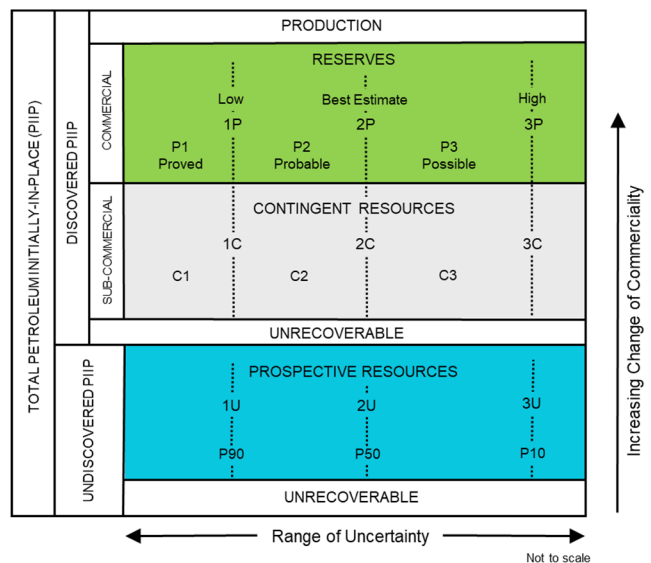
TOTAL PETROLEUM INITIALLY-IN-PLACE (PIIP)

DISCOVERED PIIP

PRODUCTION

COMMERCIAL

RESERVES

Low
1P

Best Estimate
2P

High
3P

P1
Proved

P2
Probable

P3
Possible

SUB-COMMERCIAL

CONTINGENT RESOURCES

1C

2C

3C

C1

C2

C3

UNRECOVERABLE

UNDISCOVERED PIIP

PROSPECTIVE RESOURCES

1U

2U

3U

P90

P50

P10

UNRECOVERABLE

Increasing Change of Commerciality

Range of Uncertainty

Not to scale